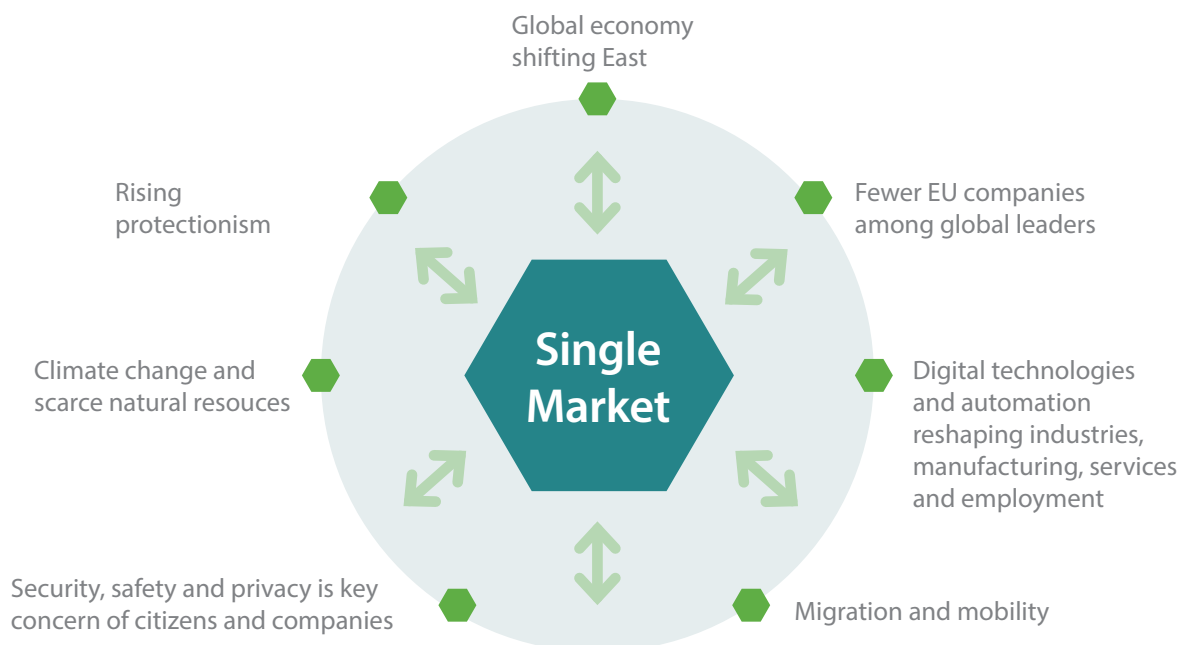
Global economy shifting East

Rising protectionism

Fewer EU companies among global leaders

Single Market

Climate change and scarce natural resouces

Digital technologies and automation reshaping industries, manufacturing, services and employment

Security, safety and privacy is key concern of citizens and companies

Migration and mobility